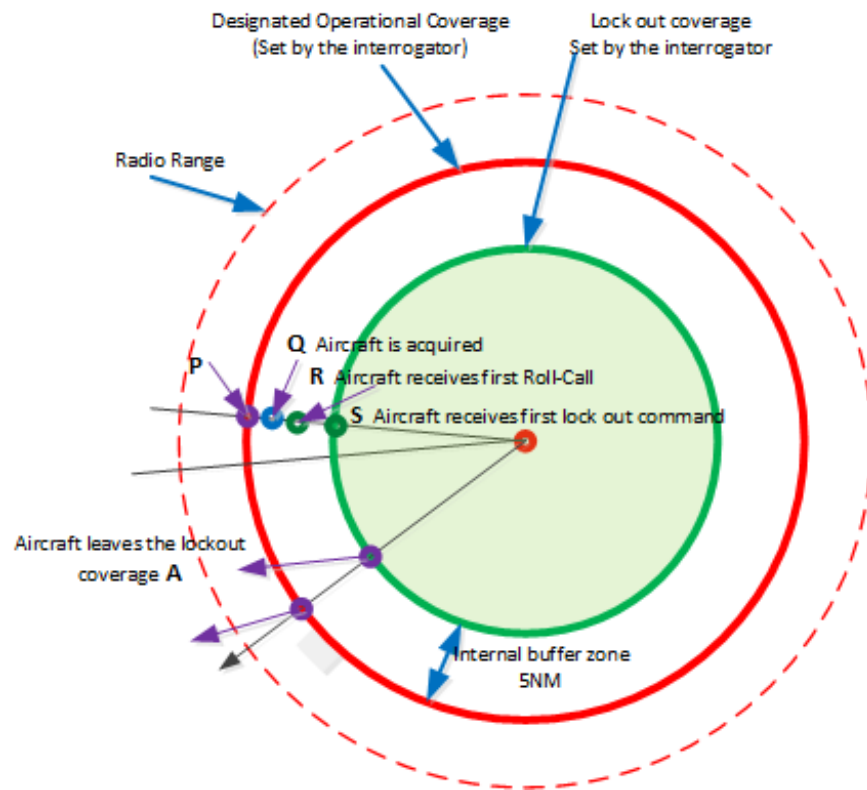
Designated Operational Coverage
(Set by the interrogator)

Lock out coverage
Set by the interrogator

Radio Range

Q Aircraft is acquired

P

R Aircraft receives first Roll-Call

S Aircraft receives first lock out command

Aircraft leaves the lockout coverage A

Internal buffer zone
5NM